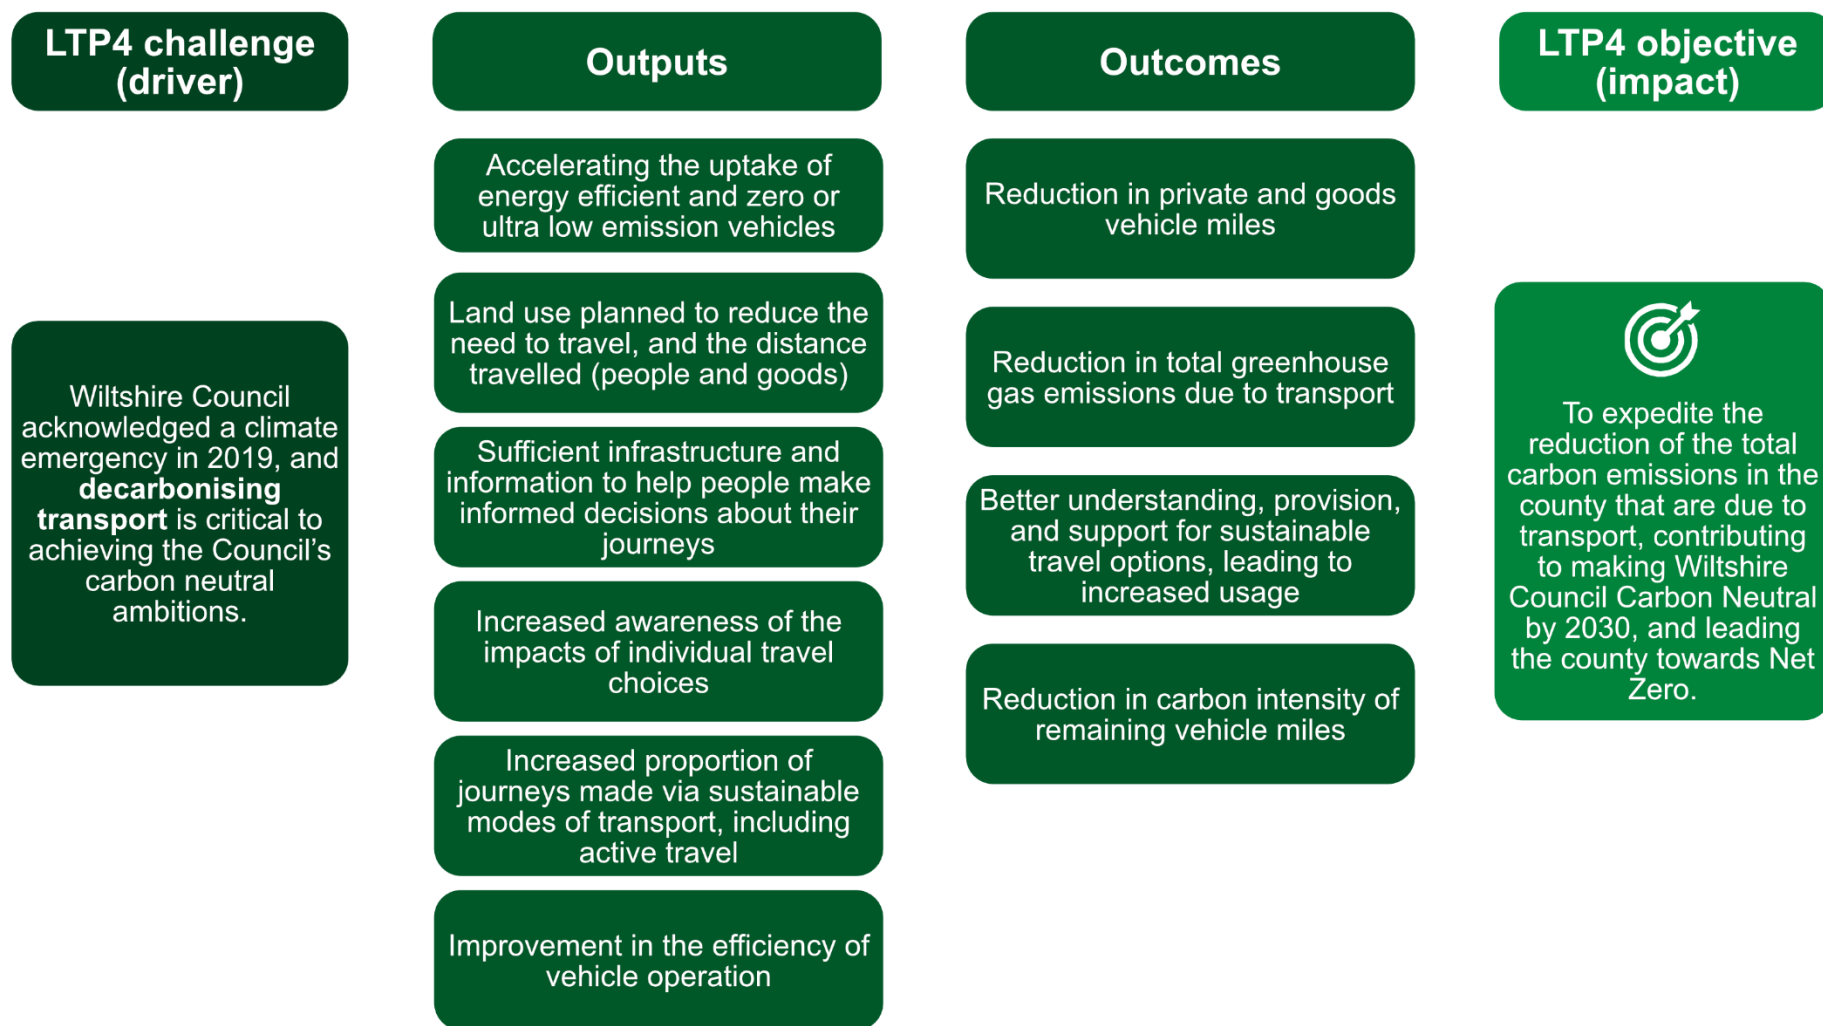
LTP4 challenge (driver)

Wiltshire Council acknowledged a climate emergency in 2019, and **decarbonising transport** is critical to achieving the Council's carbon neutral ambitions.

Outputs

Accelerating the uptake of energy efficient and zero or ultra low emission vehicles

Land use planned to reduce the need to travel, and the distance travelled (people and goods)

Sufficient infrastructure and information to help people make informed decisions about their journeys

Increased awareness of the impacts of individual travel choices

Increased proportion of journeys made via sustainable modes of transport, including active travel

Improvement in the efficiency of vehicle operation

Outcomes

Reduction in private and goods vehicle miles

Reduction in total greenhouse gas emissions due to transport

Better understanding, provision, and support for sustainable travel options, leading to increased usage

Reduction in carbon intensity of remaining vehicle miles

LTP4 objective (impact)

To expedite the reduction of the total carbon emissions in the county that are due to transport, contributing to making Wiltshire Council Carbon Neutral by 2030, and leading the county towards Net Zero.